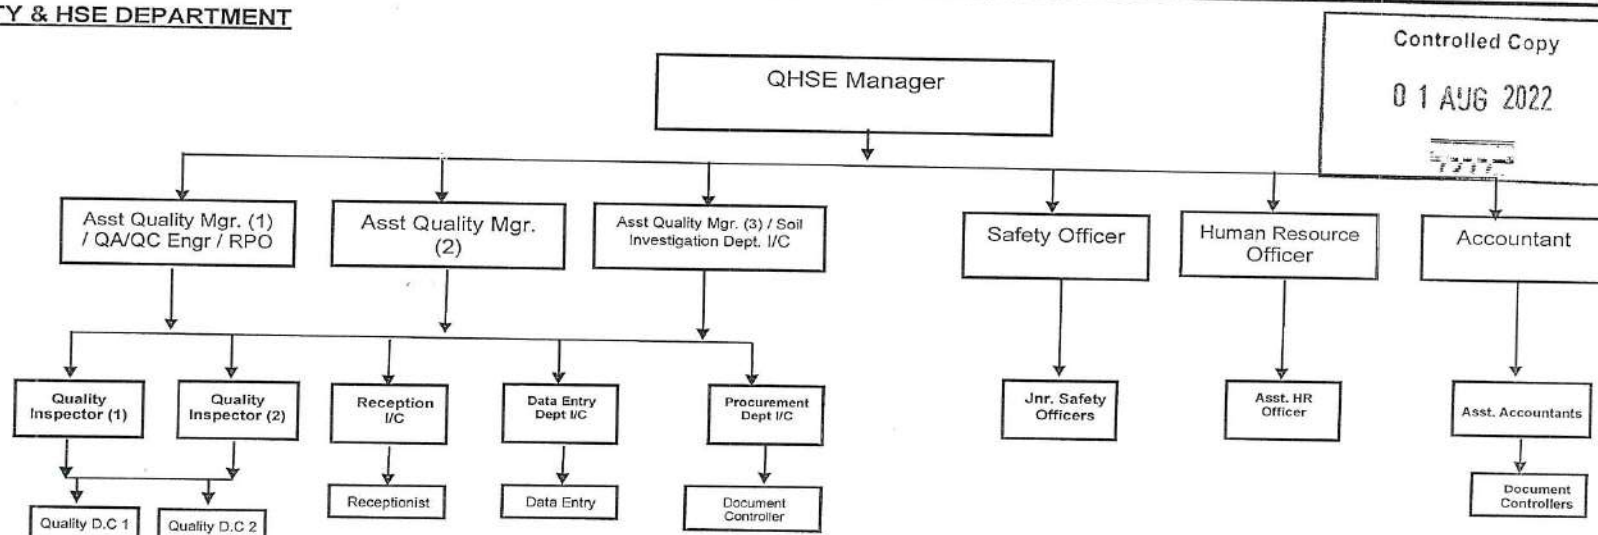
TY & HSE DEPARTMENT

Controlled Copy
0 1 AUG 2022
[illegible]

QHSE Manager

Asst Quality Mgr. (1) / QA/QC Engr / RPO

Asst Quality Mgr. (2)

Asst Quality Mgr. (3) / Soil Investigation Dept. I/C

Safety Officer

Human Resource Officer

Accountant

Quality Inspector (1)

Quality Inspector (2)

Reception I/C

Data Entry Dept I/C

Procurement Dept I/C

Jnr. Safety Officers

Asst. HR Officer

Asst. Accountants

Quality D.C 1

Quality D.C 2

Receptionist

Data Entry

Document Controller

Document Controllers